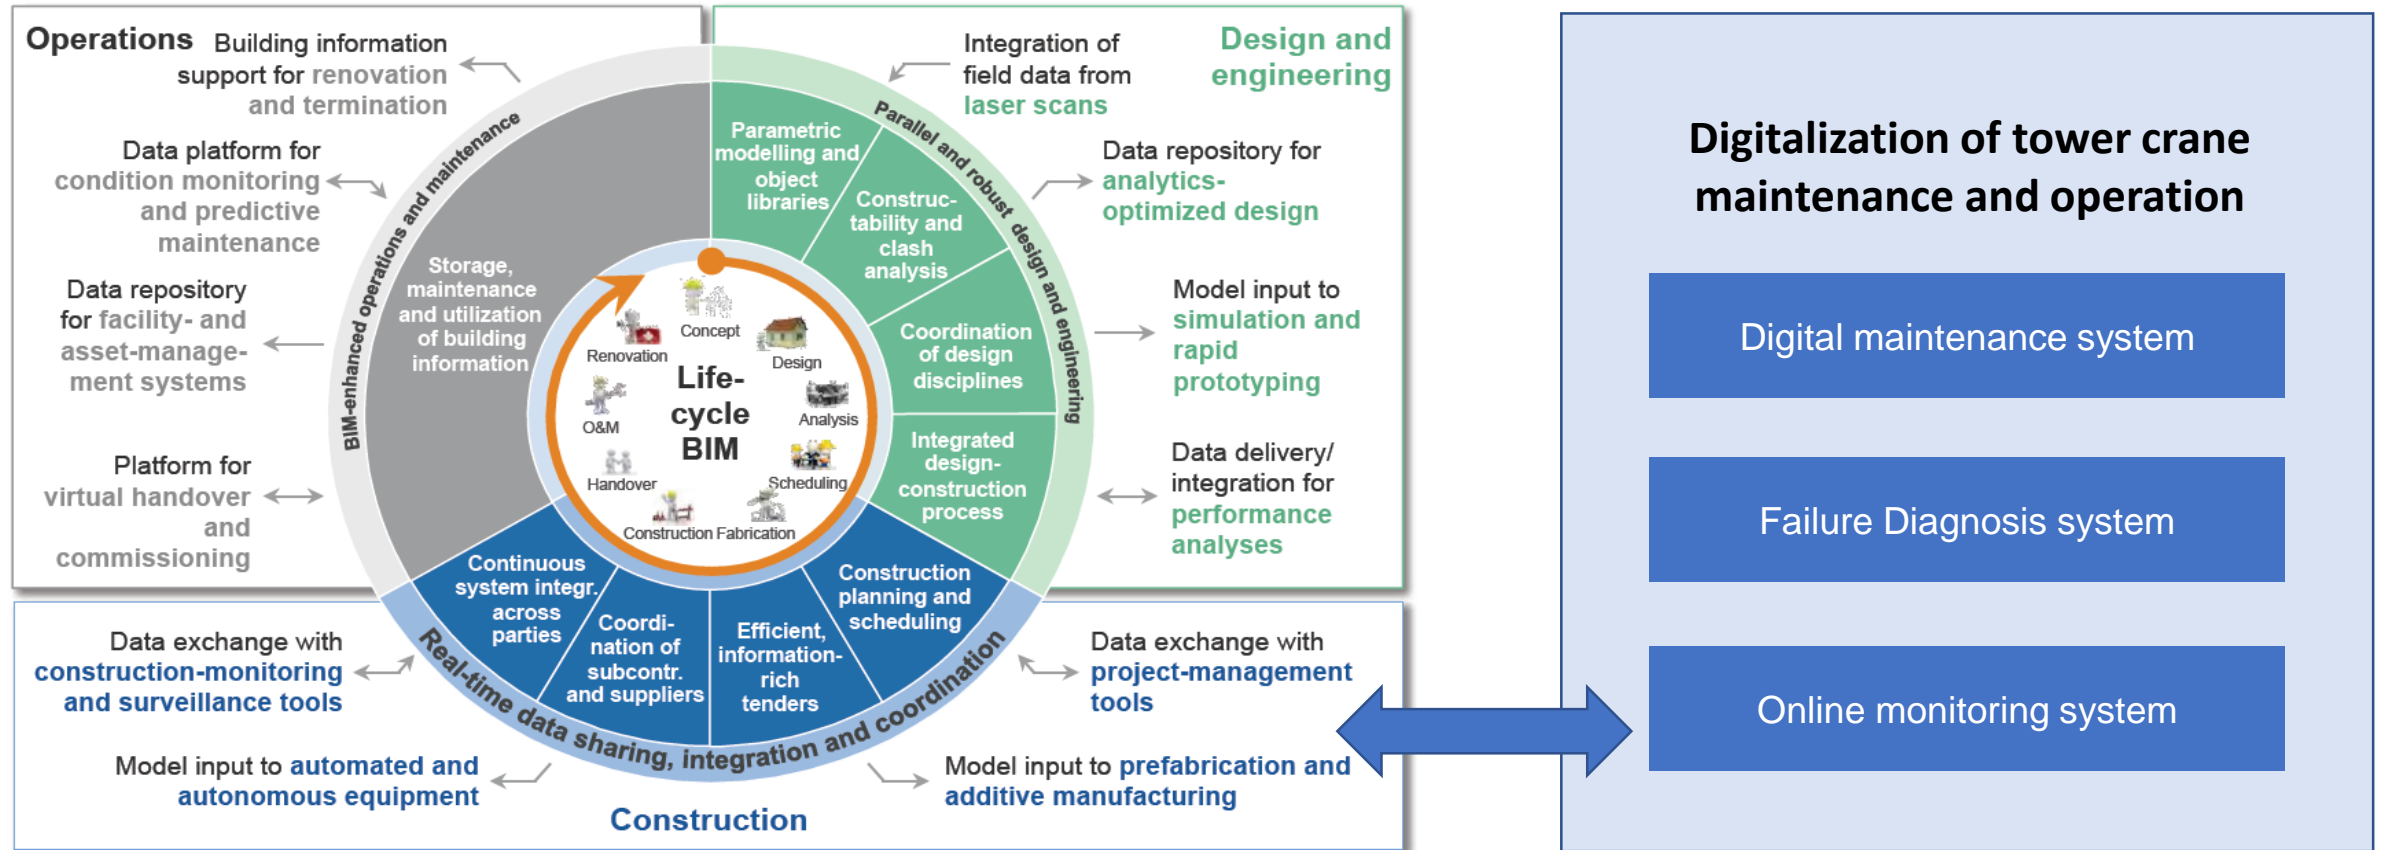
Operations

Building information support for renovation and termination

Data platform for condition monitoring and predictive maintenance

Data repository for facility- and asset-management systems

Platform for virtual handover and commissioning

Design and engineering

Integration of field data from laser scans

Data repository for analytics-optimized design

Model input to simulation and rapid prototyping

Data delivery/ integration for performance analyses

Data exchange with construction-monitoring and surveillance tools

Model input to automated and autonomous equipment

Construction

Data exchange with project-management tools

Model input to prefabrication and additive manufacturing

BIM-enhanced operations and maintenance

Parallel and robust design and engineering

Real-time data sharing, integration and coordination

Storage, maintenance and utilization of building information

Parametric modelling and object libraries

Construc-tability and clash analysis

Coordination of design disciplines

Integrated design-construction process

Construction planning and scheduling

Efficient, information-rich tenders

Coordi-nation of subcontr. and suppliers

Continuous system integr. across parties

Concept

Design

Analysis

Scheduling

Fabrication

Construction

Handover

O&M

Renovation

Life-cycle BIM

Digitalization of tower crane maintenance and operation

Digital maintenance system

Failure Diagnosis system

Online monitoring system